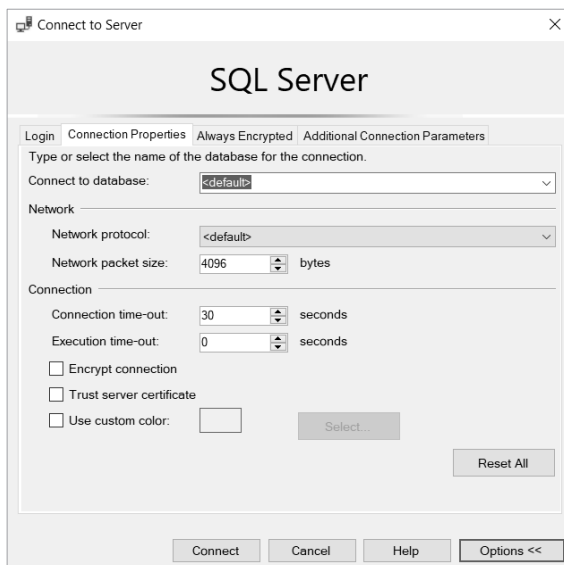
Connect to Server

×

SQL Server

Login | Connection Properties | Always Encrypted | Additional Connection Parameters

Type or select the name of the database for the connection.

Connect to database: <default>

Network

Network protocol: <default>

Network packet size: 4096 bytes

Connection

Connection time-out: 30 seconds

Execution time-out: 0 seconds

Encrypt connection

Trust server certificate

Use custom color:

Select...

Reset All

Connect | Cancel | Help | Options <<